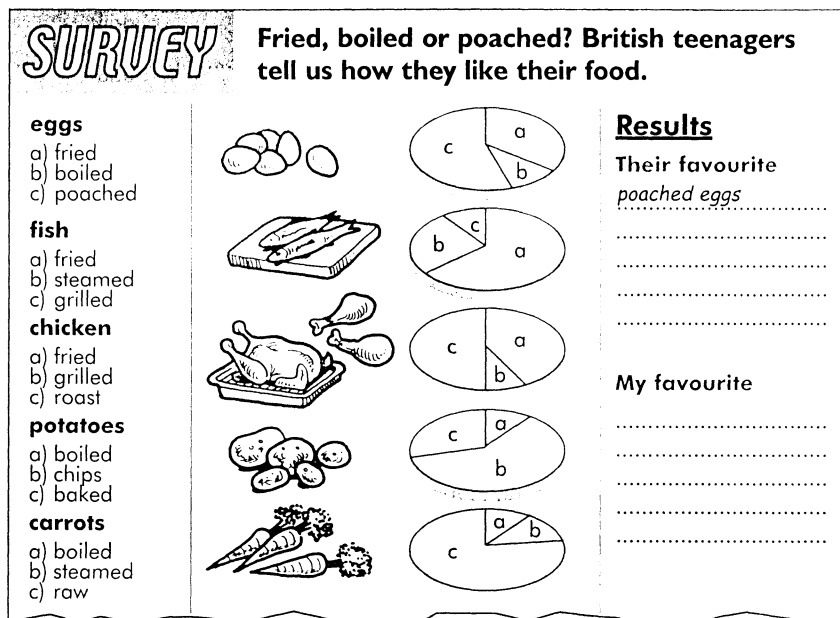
SURVEY

Fried, boiled or poached? British teenagers tell us how they like their food.

eggs
a) fried
b) boiled
c) poached

fish
a) fried
b) steamed
c) grilled

chicken
a) fried
b) grilled
c) roast

potatoes
a) boiled
b) chips
c) baked

carrots
a) boiled
b) steamed
c) raw

c a b

c b a

c a b

c a b

a b c

Results

Their favourite
poached eggs

My favourite